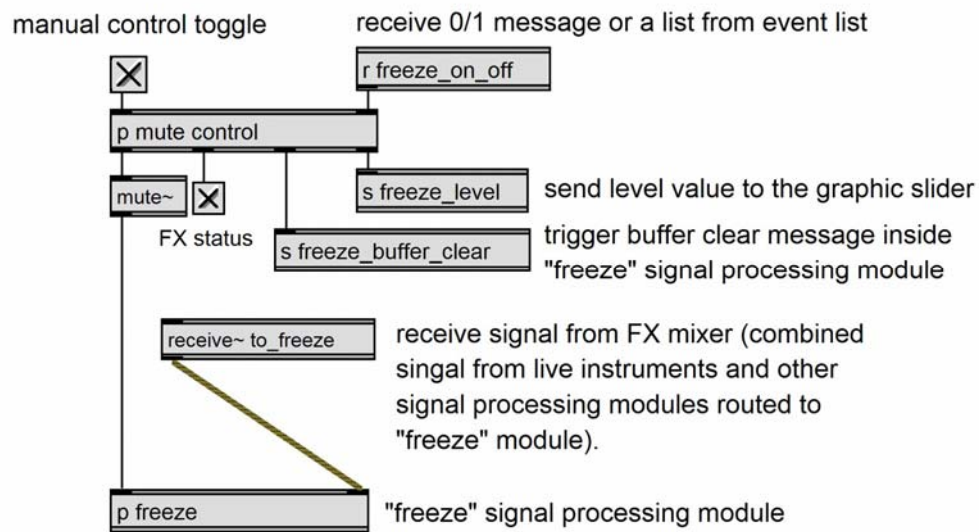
manual control toggle

receive 0/1 message or a list from event list

r freeze_on_off

p mute control

mute~

FX status

s freeze_level

send level value to the graphic slider

s freeze_buffer_clear

trigger buffer clear message inside "freeze" signal processing module

receive~ to_freeze

receive signal from FX mixer (combined singal from live instruments and other signal processing modules routed to "freeze" module).

p freeze

"freeze" signal processing module